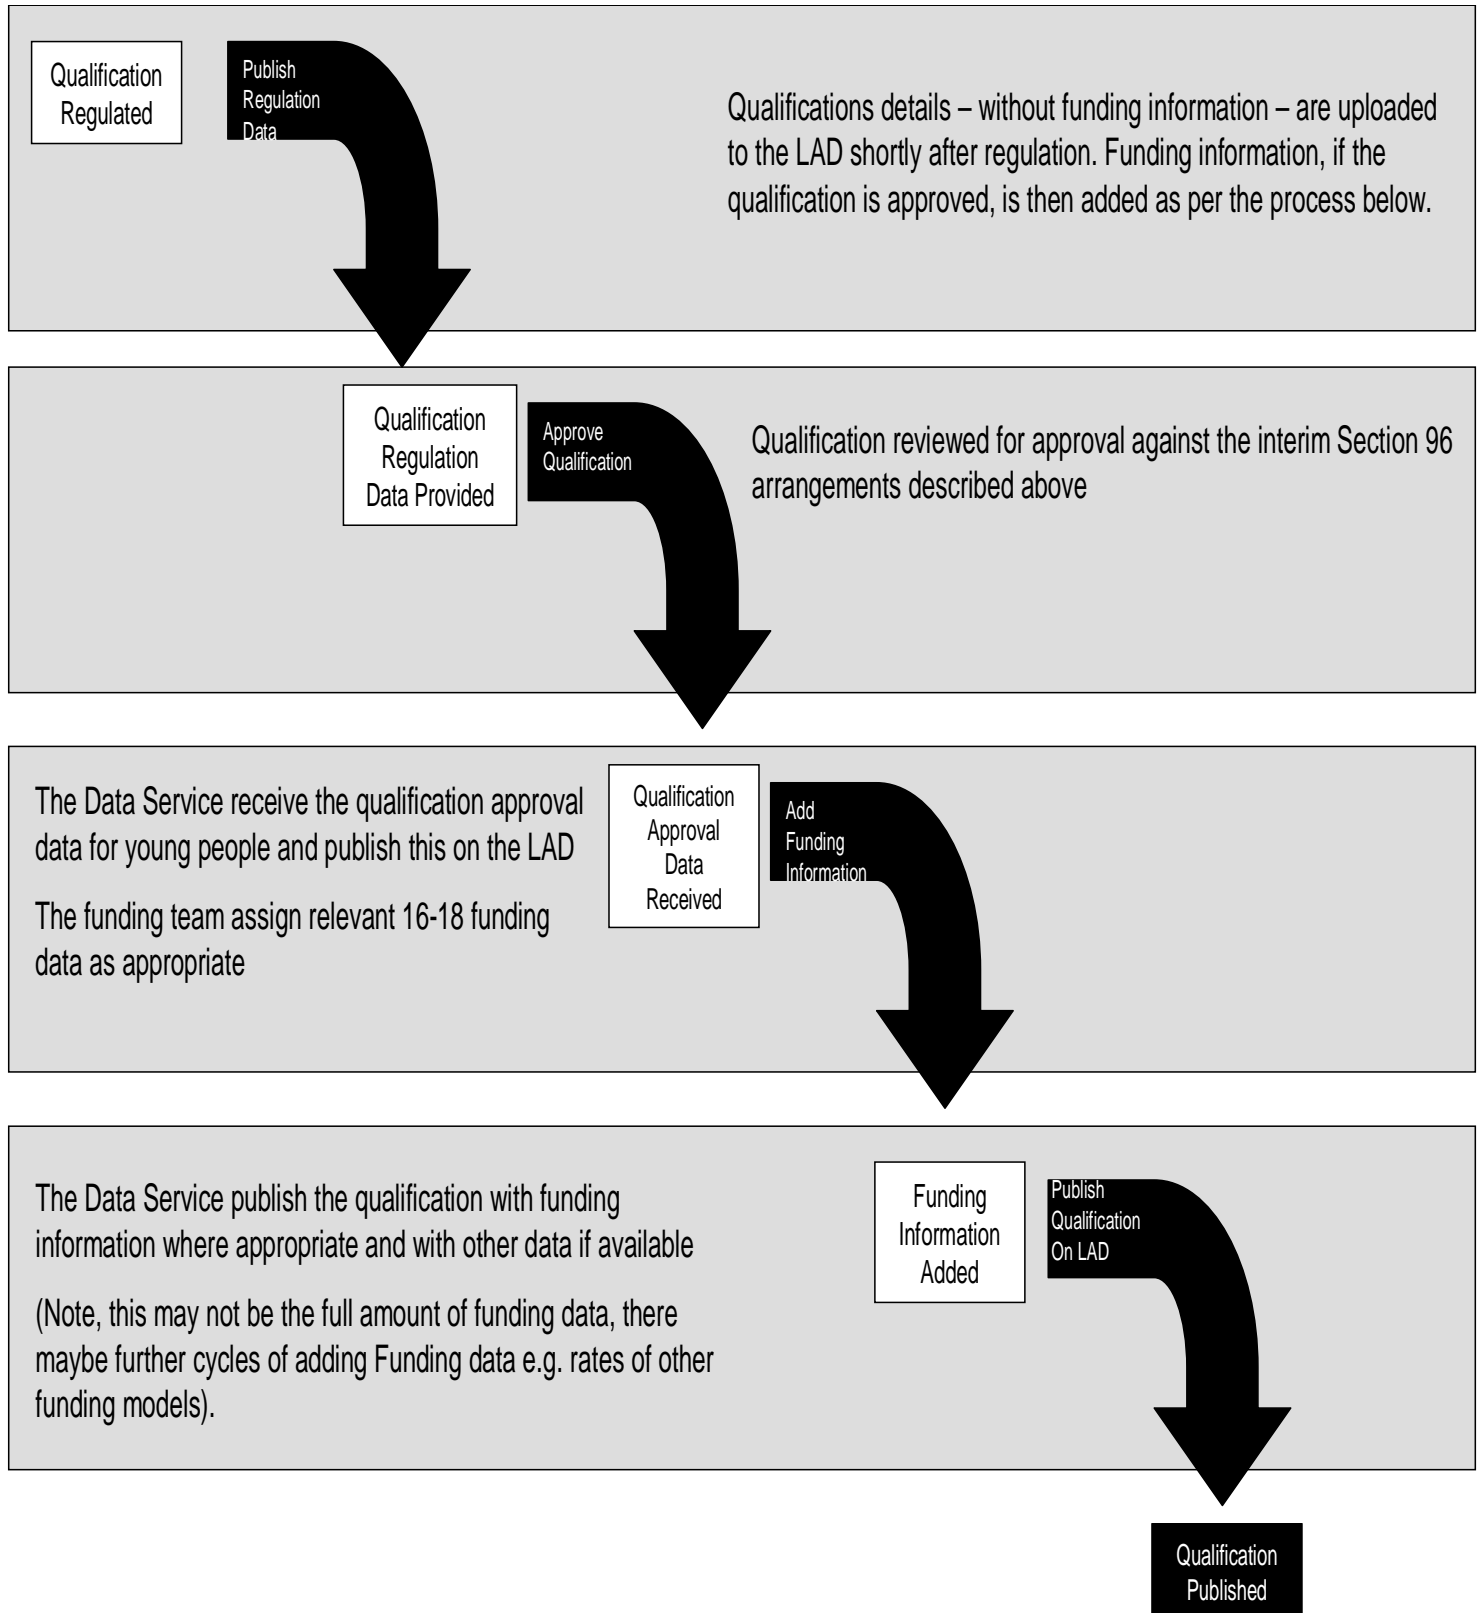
Qualification Regulated

Publish Regulation Data

Qualifications details – without funding information – are uploaded to the LAD shortly after regulation. Funding information, if the qualification is approved, is then added as per the process below.

Qualification Regulation Data Provided

Approve Qualification

Qualification reviewed for approval against the interim Section 96 arrangements described above

The Data Service receive the qualification approval data for young people and publish this on the LAD

The funding team assign relevant 16-18 funding data as appropriate

Qualification Approval Data Received

Add Funding Information

The Data Service publish the qualification with funding information where appropriate and with other data if available

(Note, this may not be the full amount of funding data, there maybe further cycles of adding Funding data e.g. rates of other funding models).

Funding Information Added

Publish Qualification On LAD

Qualification Published